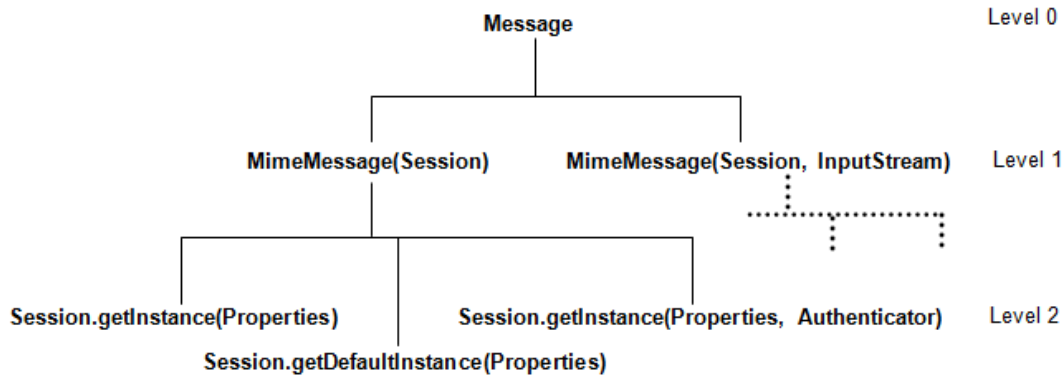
Message

Level 0

MimeMessage(Session)

MimeMessage(Session, InputStream)

Level 1

Session.getInstance(Properties)

Session.getInstance(Properties, Authenticator)

Level 2

Session.getDefaultInstance(Properties)